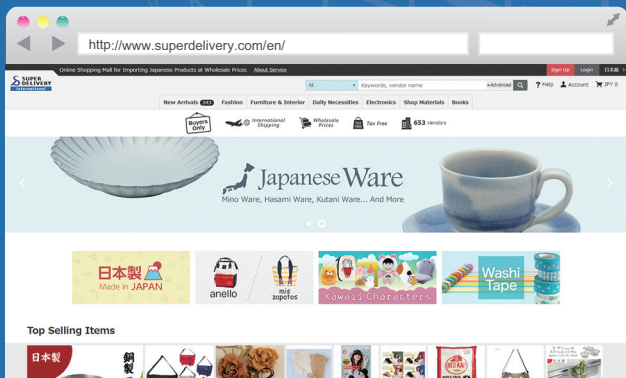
http://www.superdelivery.com/en/

SUPER DELIVERY International

Online Shopping Mall for Importing Japanese Products at Wholesale Prices About Service

Sign Up Login 日本語

All Keywords, vendor name +Advanced

Help Account JPY 0

New Arrivals 349 Fashion Furniture & Interior Daily Necessities Electronics Shop Materials Books

Buyers Only International Shipping Wholesale Prices Tax Free 653 Vendors

Japanese Ware

Mino Ware, Hasami Ware, Kutani Ware... And More

日本製 Made in JAPAN

anello mis zapatos

Kawaii Characters

Washi Tape

Top Selling Items

日本製

銅製